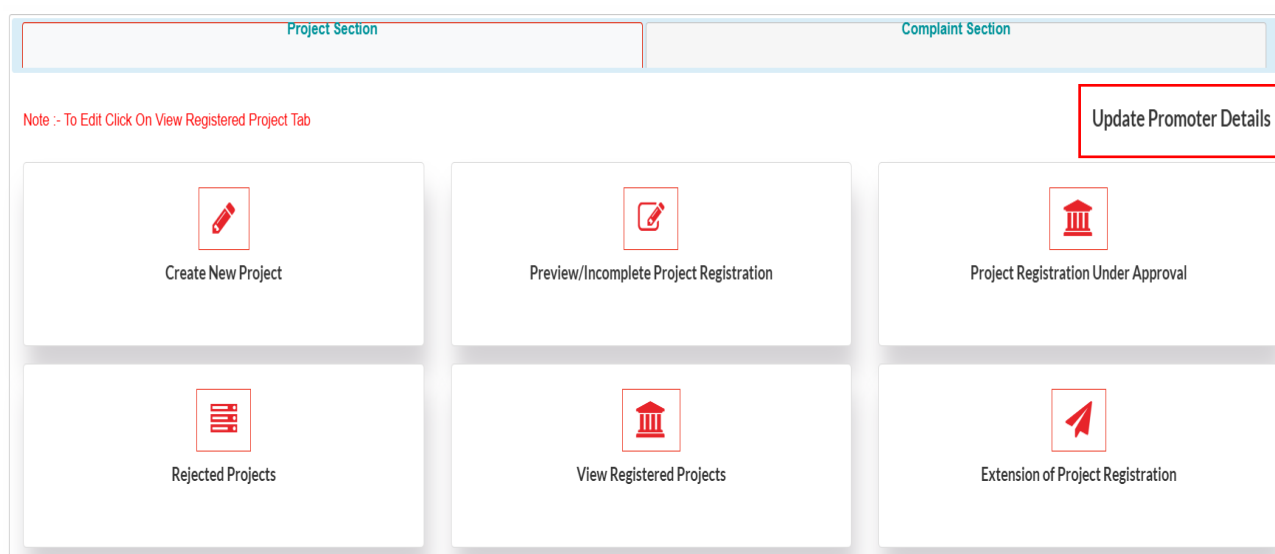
Project Section

Complaint Section

Note :- To Edit Click On View Registered Project Tab

Update Promoter Details

Create New Project

Preview/Incomplete Project Registration

Project Registration Under Approval

Rejected Projects

View Registered Projects

Extension of Project Registration